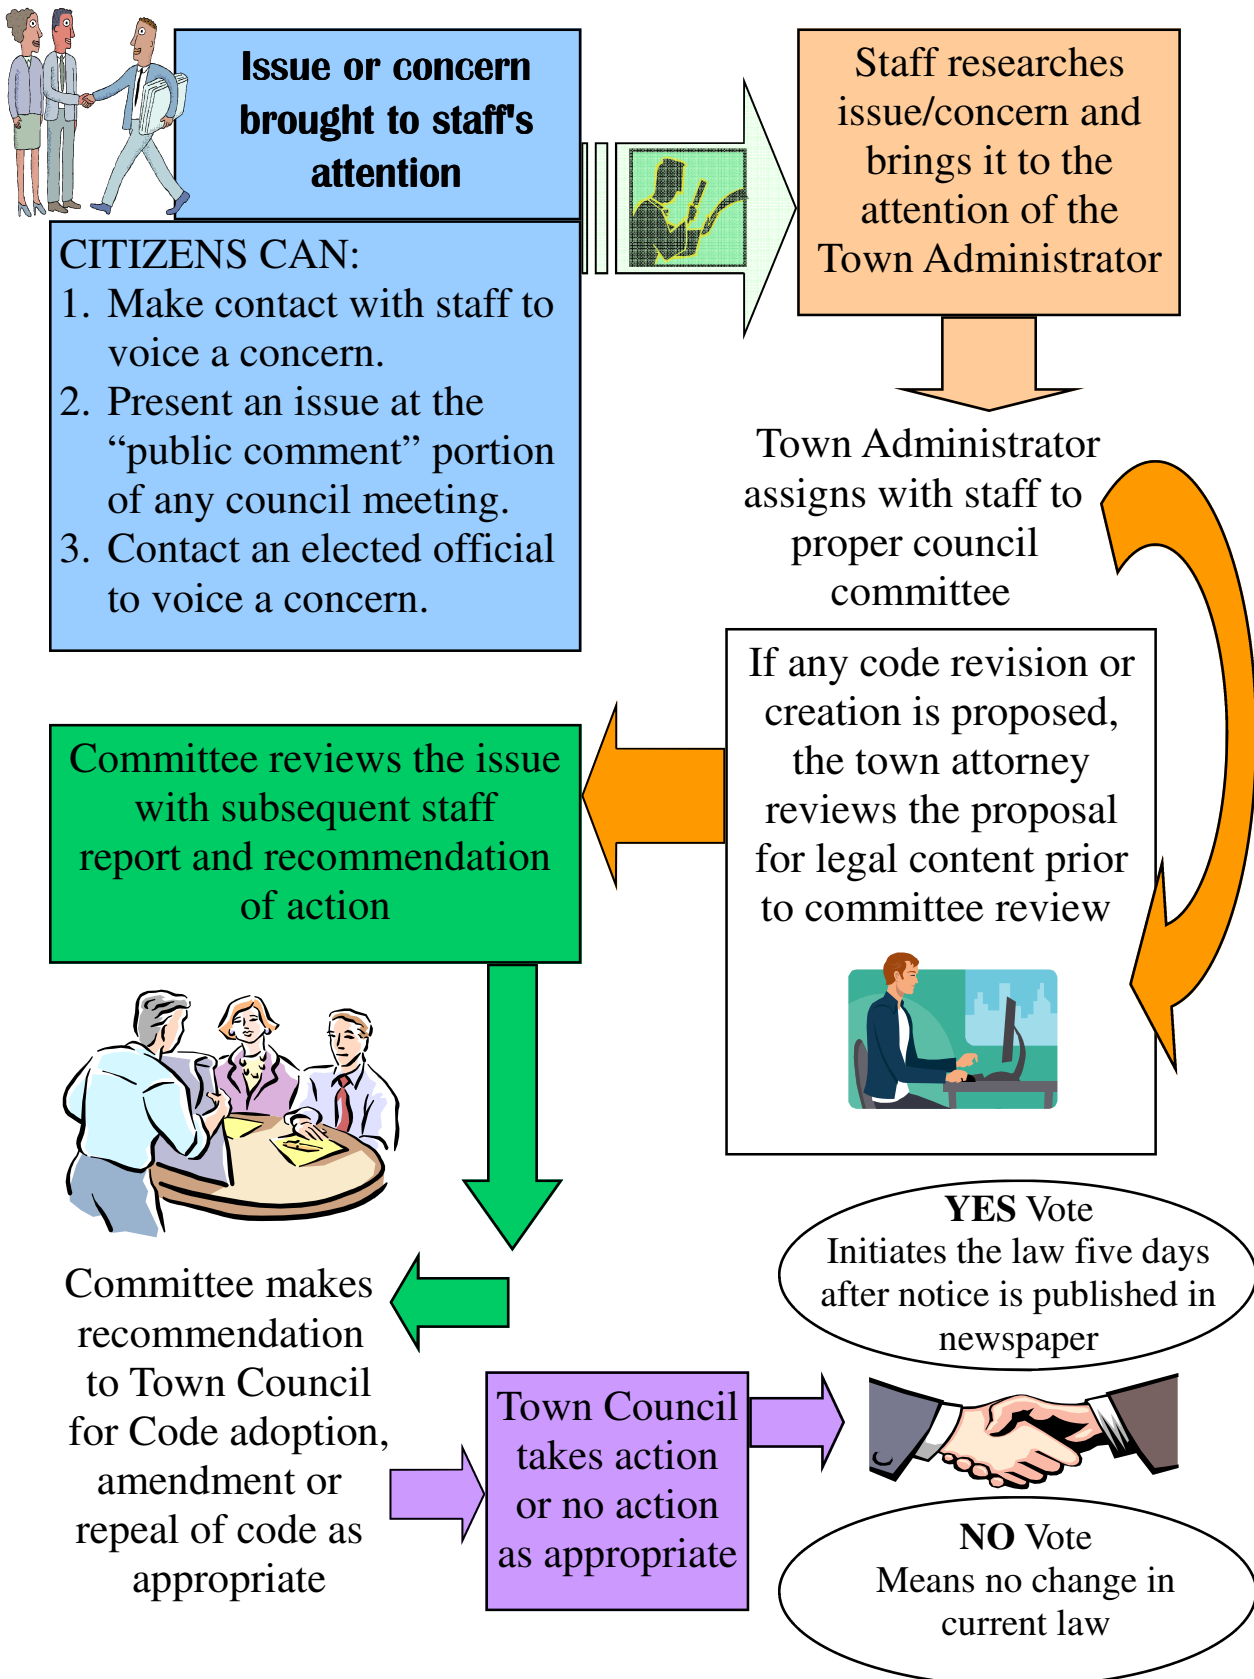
Issue or concern brought to staff's attention

CITIZENS CAN:
1. Make contact with staff to voice a concern.
2. Present an issue at the "public comment" portion of any council meeting.
3. Contact an elected official to voice a concern.

Staff researches issue/concern and brings it to the attention of the Town Administrator

Town Administrator assigns with staff to proper council committee

If any code revision or creation is proposed, the town attorney reviews the proposal for legal content prior to committee review

Committee reviews the issue with subsequent staff report and recommendation of action

Committee makes recommendation to Town Council for Code adoption, amendment or repeal of code as appropriate

Town Council takes action or no action as appropriate

**YES** Vote
Initiates the law five days after notice is published in newspaper

**NO** Vote
Means no change in current law